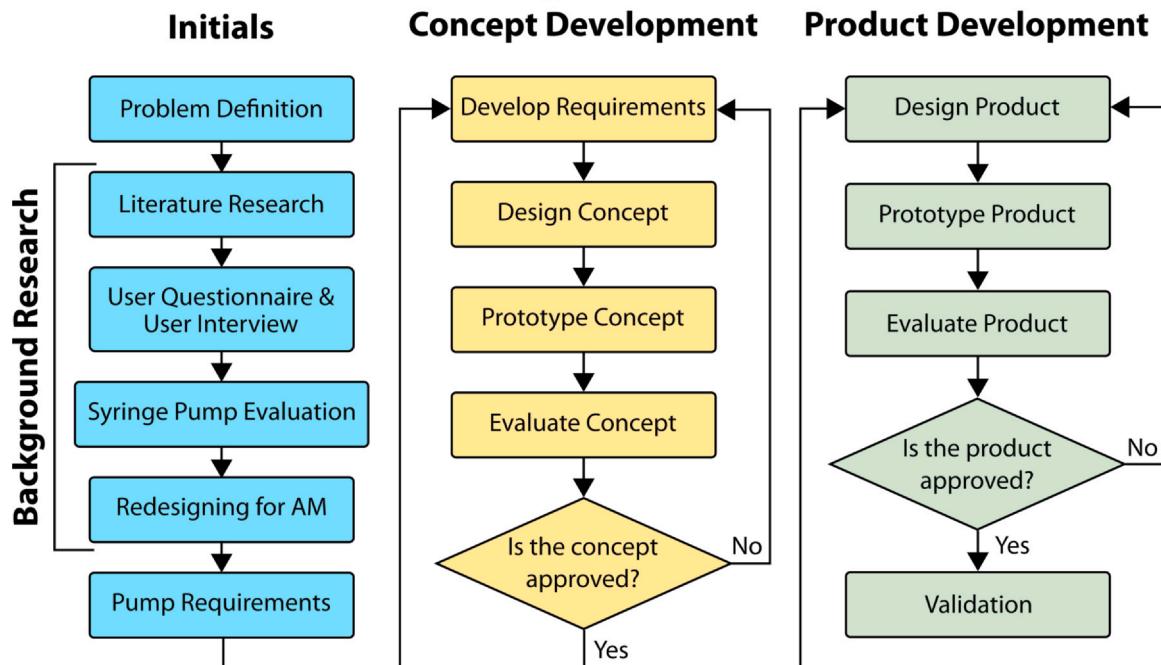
Initials

Problem Definition

Background Research

Literature Research

User Questionnaire & User Interview

Syringe Pump Evaluation

Redesigning for AM

Pump Requirements

Concept Development

Develop Requirements

Design Concept

Prototype Concept

Evaluate Concept

Is the concept approved?

No

Yes

Product Development

Design Product

Prototype Product

Evaluate Product

Is the product approved?

No

Yes

Validation